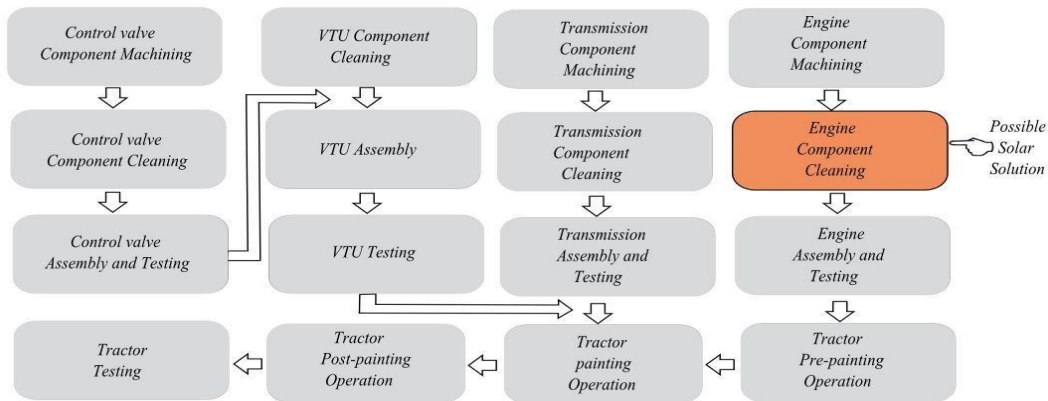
Control valve Component Machining

Control valve Component Cleaning

Control valve Assembly and Testing

VTU Component Cleaning

VTU Assembly

VTU Testing

Transmission Component Machining

Transmission Component Cleaning

Transmission Assembly and Testing

Engine Component Machining

Engine Component Cleaning

Possible Solar Solution

Engine Assembly and Testing

Tractor Testing

Tractor Post-painting Operation

Tractor painting Operation

Tractor Pre-painting Operation